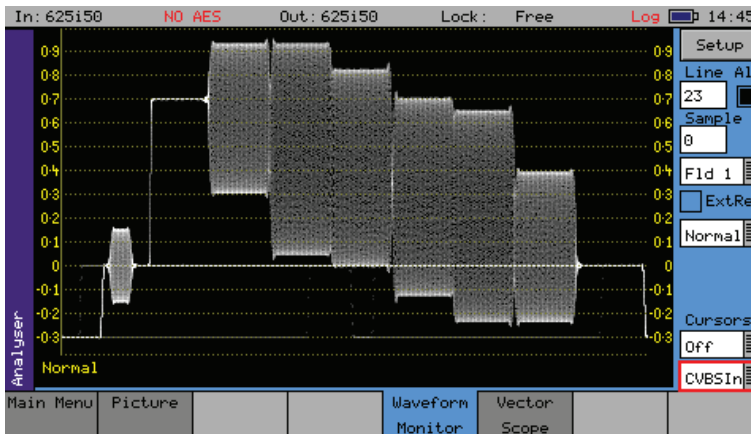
In: 625i50 NO AES Out: 625i50 Lock: Free Log 14:45

0·9 0·9
0·8 0·8
0·7 0·7
0·6 0·6
0·5 0·5
0·4 0·4
0·3 0·3
0·2 0·2
0·1 0·1
0 0
-0·1 -0·1
-0·2 -0·2
-0·3 -0·3

Analyser
Normal

Setup
Line Al
23
Sample
0
Fld 1
ExtRe
Normal
Cursors
Off
CVBSIn

Main Menu | Picture | | | Waveform Monitor | Vector Scope | |